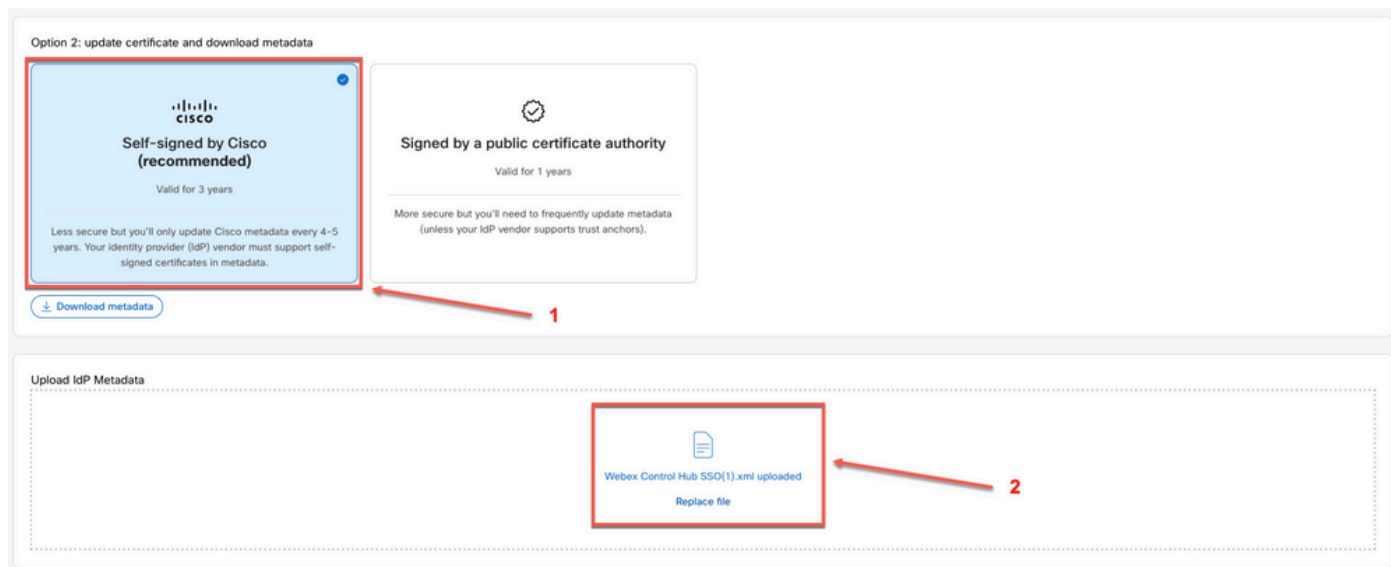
Option 2: update certificate and download metadata

cisco

Self-signed by Cisco (recommended)

Valid for 3 years

Less secure but you'll only update Cisco metadata every 4-5 years. Your identity provider (IdP) vendor must support self-signed certificates in metadata.

Signed by a public certificate authority

Valid for 1 years

More secure but you'll need to frequently update metadata (unless your IdP vendor supports trust anchors).

Download metadata

1

Upload IdP Metadata

Webex Control Hub SSO(1).xml uploaded

Replace file

2